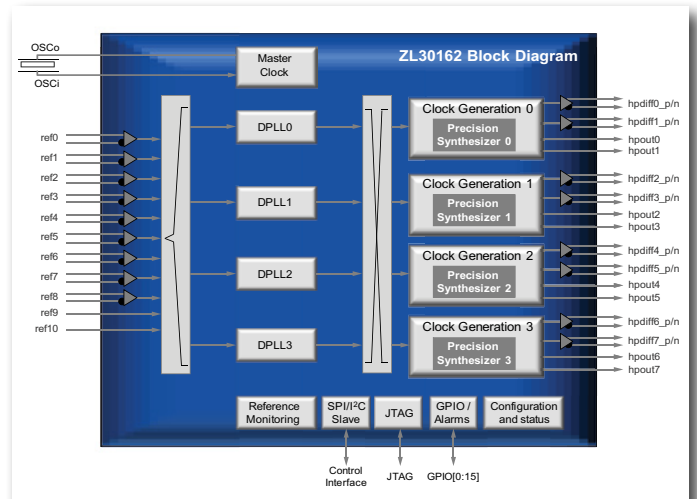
ZL30162 Block Diagram

OSCo
OSCi

Master Clock

ref0
ref1
ref2
ref3
ref4
ref5
ref6
ref7
ref8
ref9
ref10

DPLL0
DPLL1
DPLL2
DPLL3

Clock Generation 0
Precision Synthesizer 0

Clock Generation 1
Precision Synthesizer 1

Clock Generation 2
Precision Synthesizer 2

Clock Generation 3
Precision Synthesizer 3

hpdiff0_p/n
hpdiff1_p/n
hpout0
hpout1
hpdiff2_p/n
hpdiff3_p/n
hpout2
hpout3
hpdiff4_p/n
hpdiff5_p/n
hpout4
hpout5
hpdiff6_p/n
hpdiff7_p/n
hpout6
hpout7

Reference Monitoring
SPI/I$^2$C Slave
JTAG
GPIO / Alarms
Configuration and status

Control Interface
JTAG
GPIO[0:15]